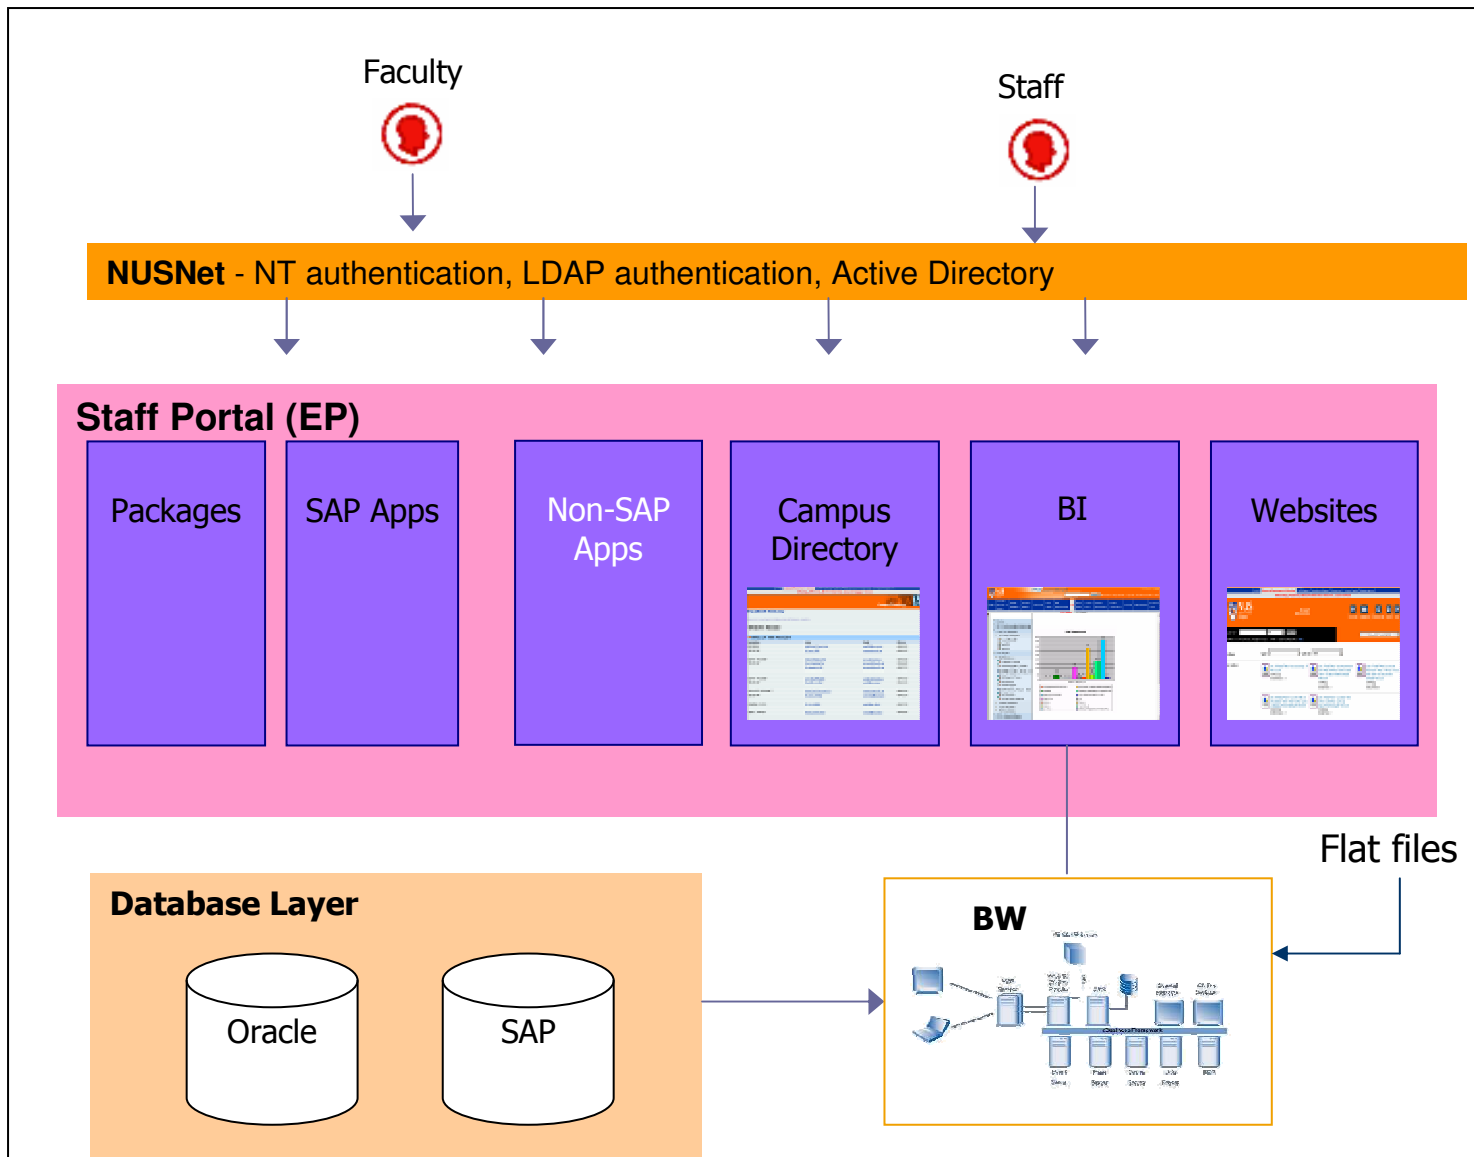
Faculty

Staff

NUSNet - NT authentication, LDAP authentication, Active Directory

Staff Portal (EP)

Packages

SAP Apps

Non-SAP Apps

Campus Directory

BI

Websites

Flat files

Database Layer

Oracle

SAP

BW